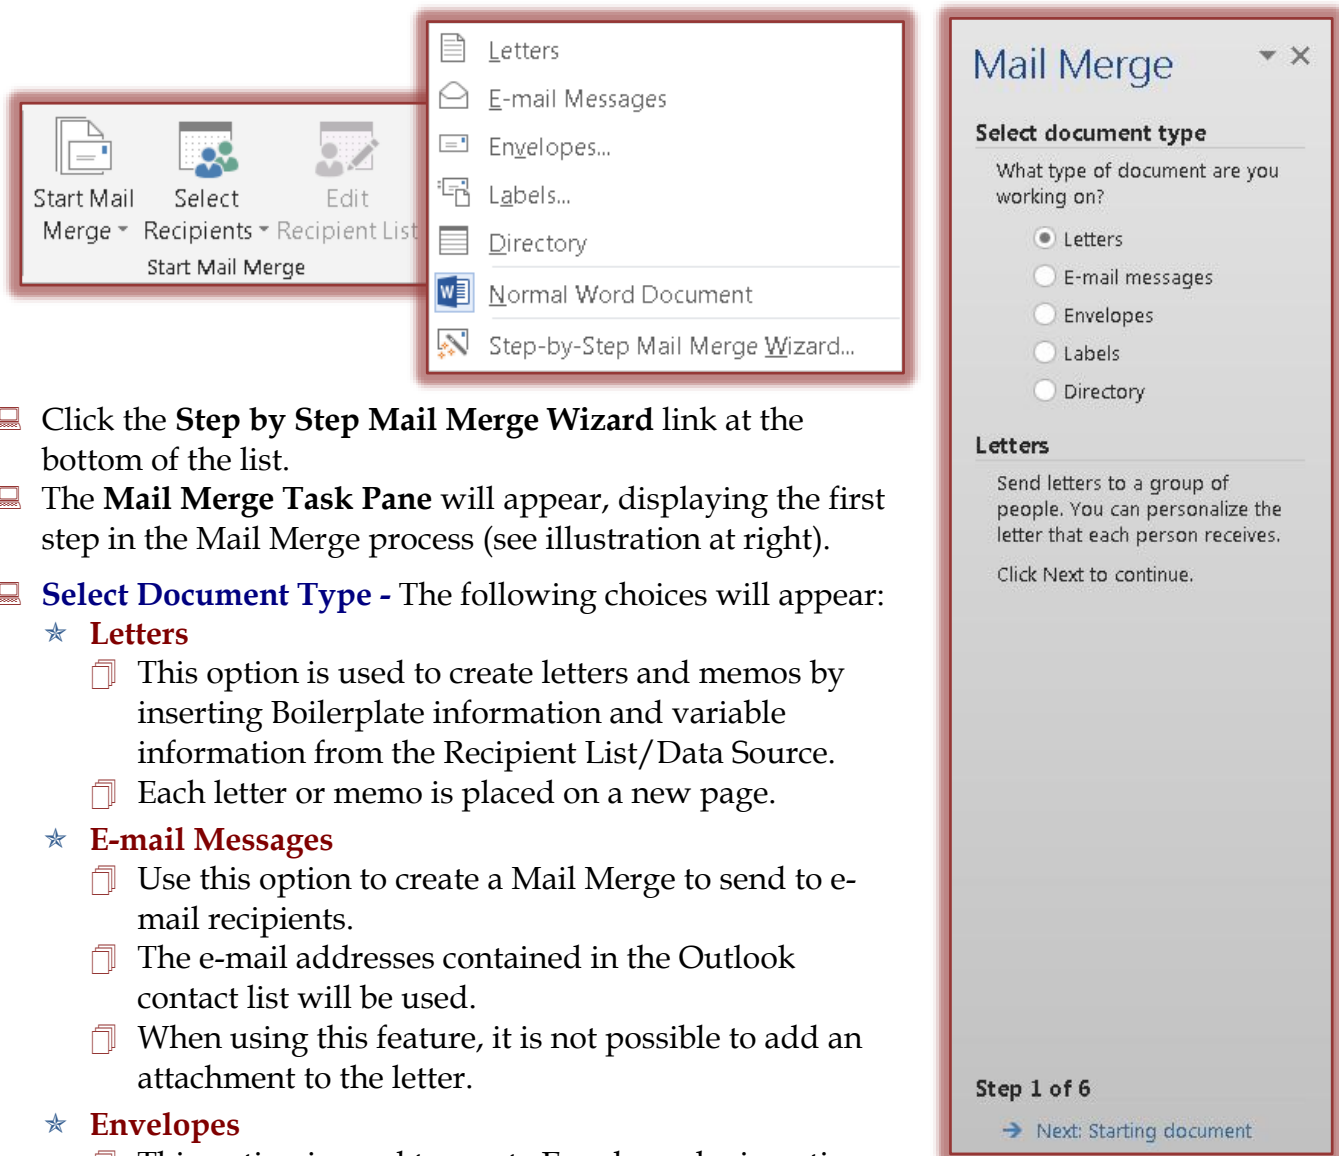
Start Mail Merge

Select Recipients

Edit Recipient List

Start Mail Merge

Letters

E-mail Messages

Envelopes...

Labels...

Directory

Normal Word Document

Step-by-Step Mail Merge Wizard...

Mail Merge

Select document type

What type of document are you working on?

Letters

E-mail messages

Envelopes

Labels

Directory

Letters

Send letters to a group of people. You can personalize the letter that each person receives.

Click Next to continue.

Step 1 of 6

Next: Starting document

Click the **Step by Step Mail Merge Wizard** link at the bottom of the list.

The **Mail Merge Task Pane** will appear, displaying the first step in the Mail Merge process (see illustration at right).

**Select Document Type -** The following choices will appear:

**Letters**

This option is used to create letters and memos by inserting Boilerplate information and variable information from the Recipient List/Data Source.

Each letter or memo is placed on a new page.

**E-mail Messages**

Use this option to create a Mail Merge to send to e-mail recipients.

The e-mail addresses contained in the Outlook contact list will be used.

When using this feature, it is not possible to add an attachment to the letter.

**Envelopes**

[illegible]